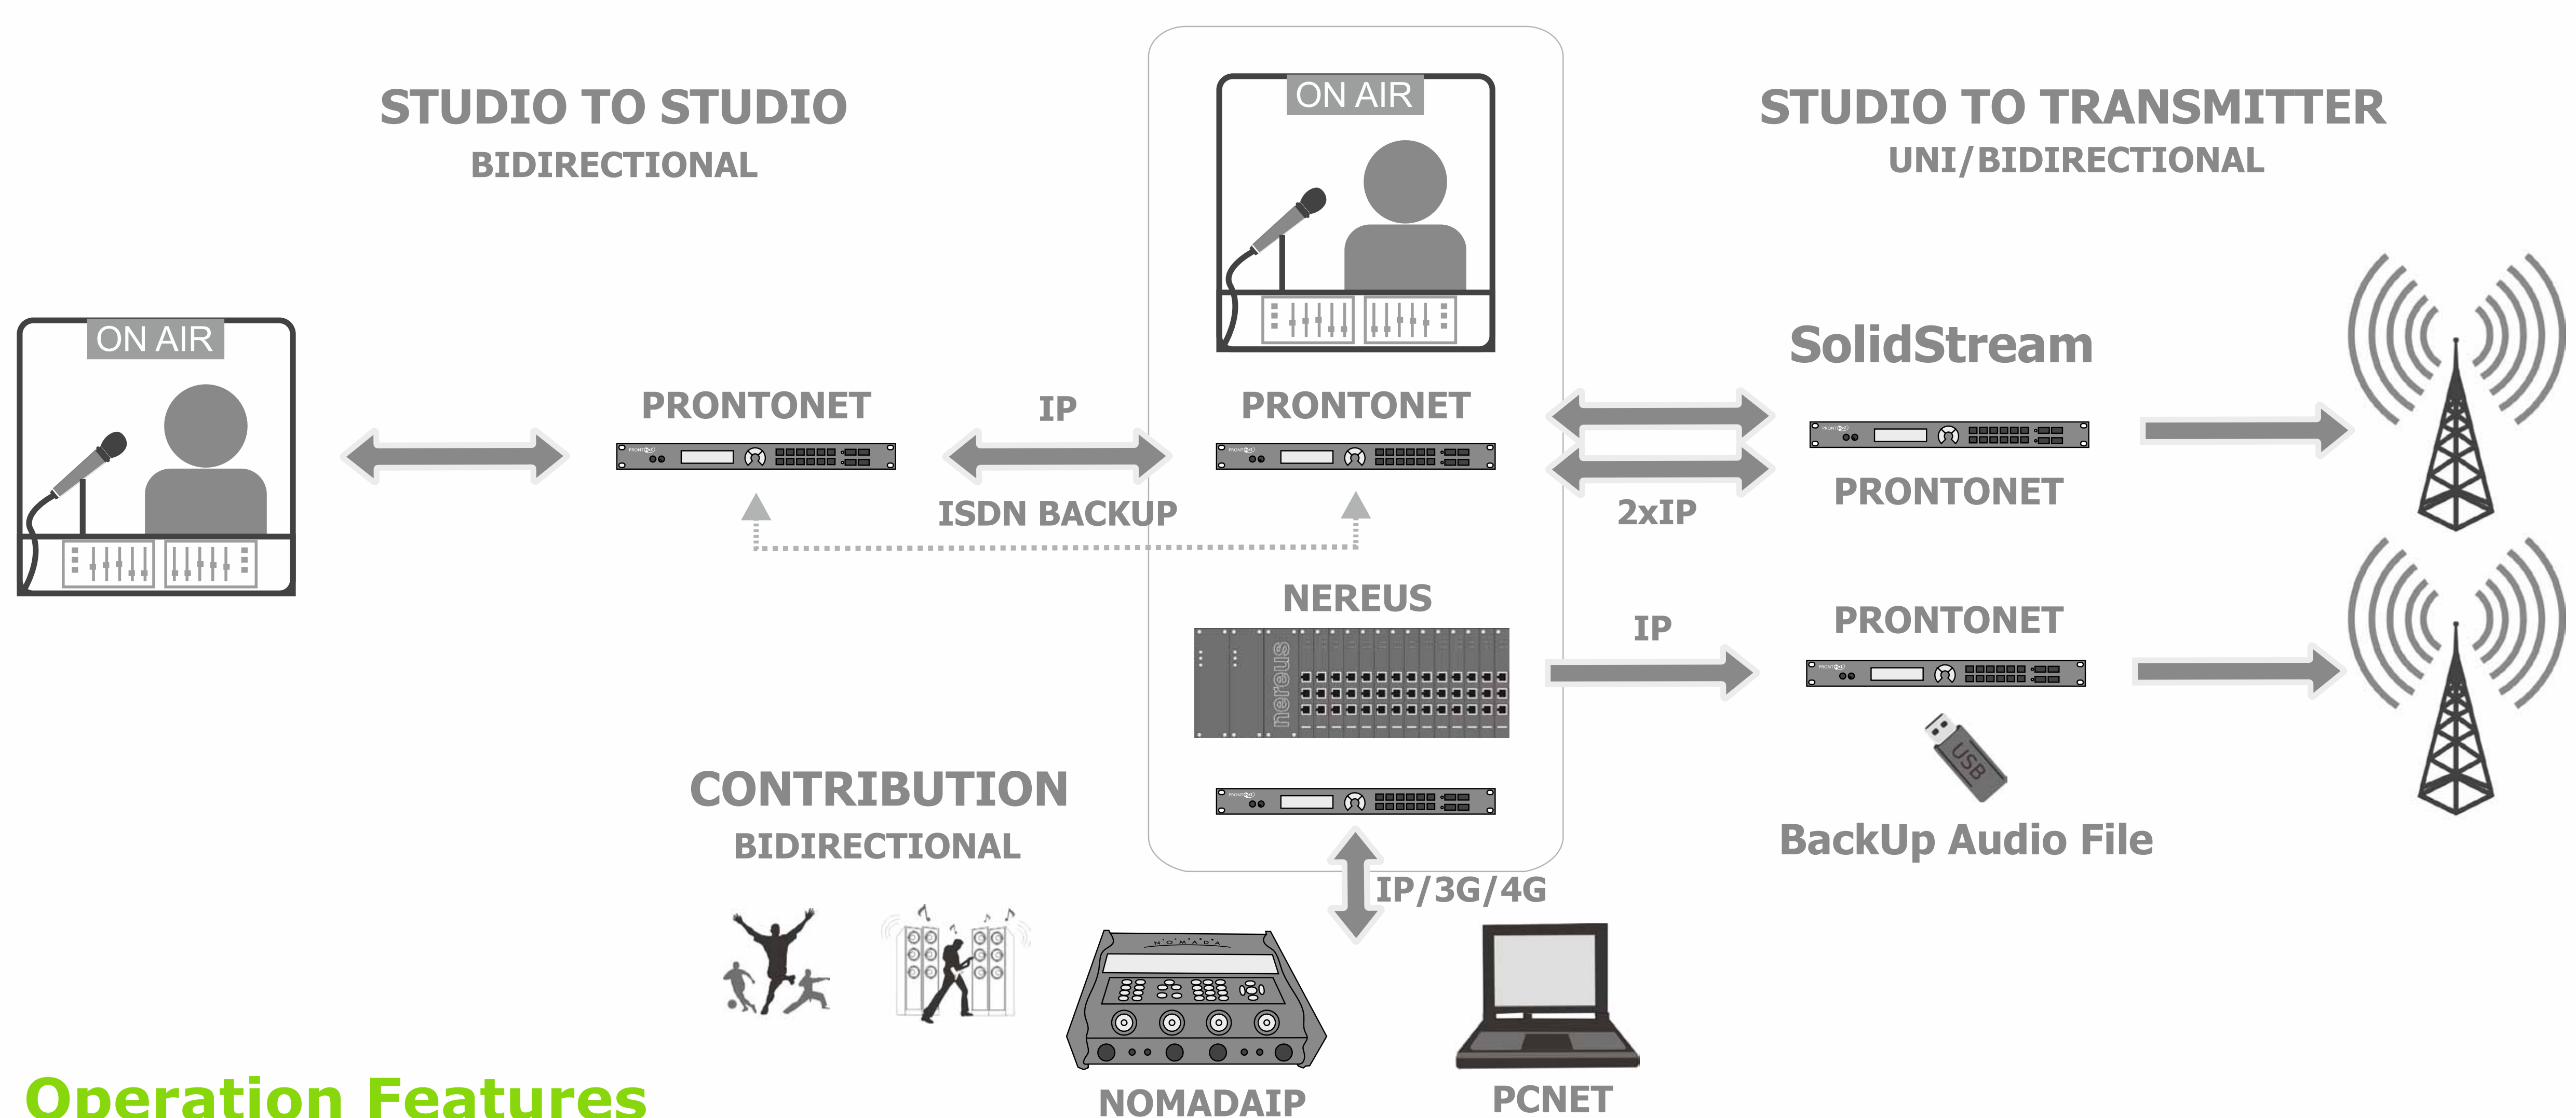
STUDIO TO STUDIO
BIDIRECTIONAL

ON AIR

STUDIO TO TRANSMITTER
UNI/BIDIRECTIONAL

ON AIR

SolidStream

PRONTONET

IP

PRONTONET

ISDN BACKUP

2xIP

PRONTONET

NEREUS

nereus

IP

PRONTONET

USB

CONTRIBUTION
BIDIRECTIONAL

BackUp Audio File

IP/3G/4G

NOMADA

Operation Features

NOMADAIP

PCNET